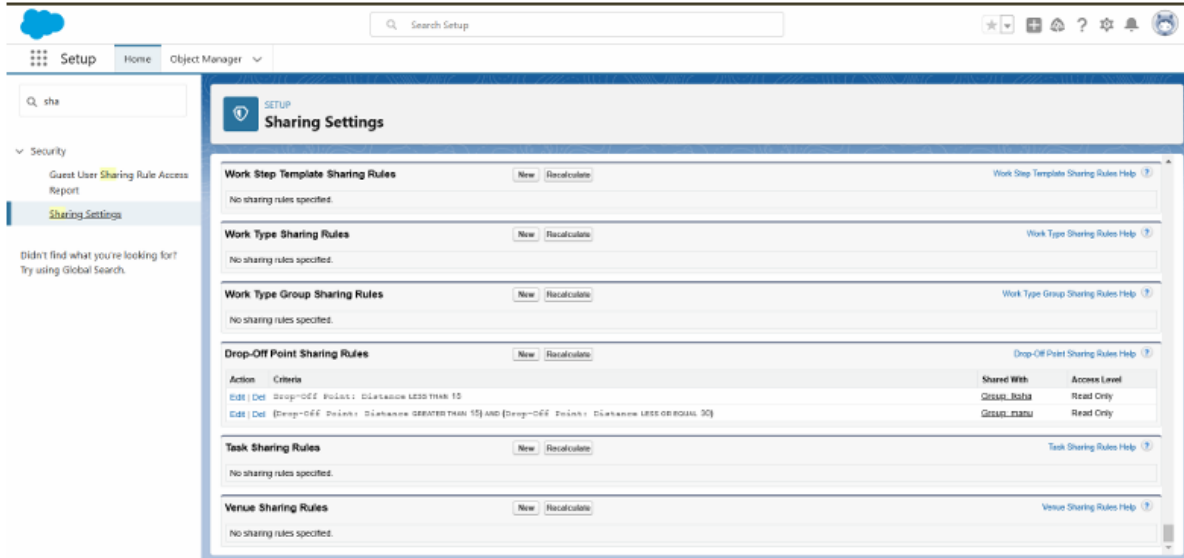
Search Setup

Setup Home Object Manager

sha

Security

Guest User Sharing Rule Access Report

Sharing Settings

Didn't find what you're looking for? Try using Global Search.

SETUP
Sharing Settings

Work Step Template Sharing Rules New Recalculate Work Step Template Sharing Rules Help

No sharing rules specified.

Work Type Sharing Rules New Recalculate Work Type Sharing Rules Help

No sharing rules specified.

Work Type Group Sharing Rules New Recalculate Work Type Group Sharing Rules Help

No sharing rules specified.

Drop-Off Point Sharing Rules New Recalculate Drop-Off Point Sharing Rules Help

| Action | Criteria | Shared With | Access Level |
|---|---|---|---|
| Edit \| Del | Drop-Off Point: Distance LESS THAN 15 | Group: lksha | Read Only |
| Edit \| Del | (Drop-Off Point: Distance GREATER THAN 15) AND (Drop-Off Point: Distance LESS OR EQUAL 30) | Group: manu | Read Only |

Task Sharing Rules New Recalculate Task Sharing Rules Help

No sharing rules specified.

Venue Sharing Rules New Recalculate Venue Sharing Rules Help

No sharing rules specified.